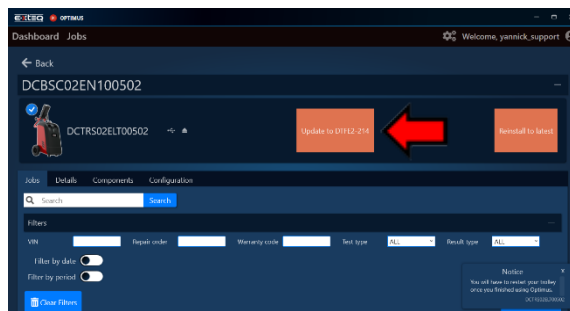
EXTEQ OPTIMUS

Dashboard Jobs

Welcome, yannick_support

← Back

DCBSC02EN100502

DCTRS02ELT00502

Update to DTF12-214

Reinstall to latest

Jobs Details Components Configuration

Search

Search

Filters

VIN

Repair order

Warranty code

Test type ALL

Result type ALL

Filter by date

Filter by period

Clear Filters

Notice

You will have to restart your trolley once you finished using Optimus.

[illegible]